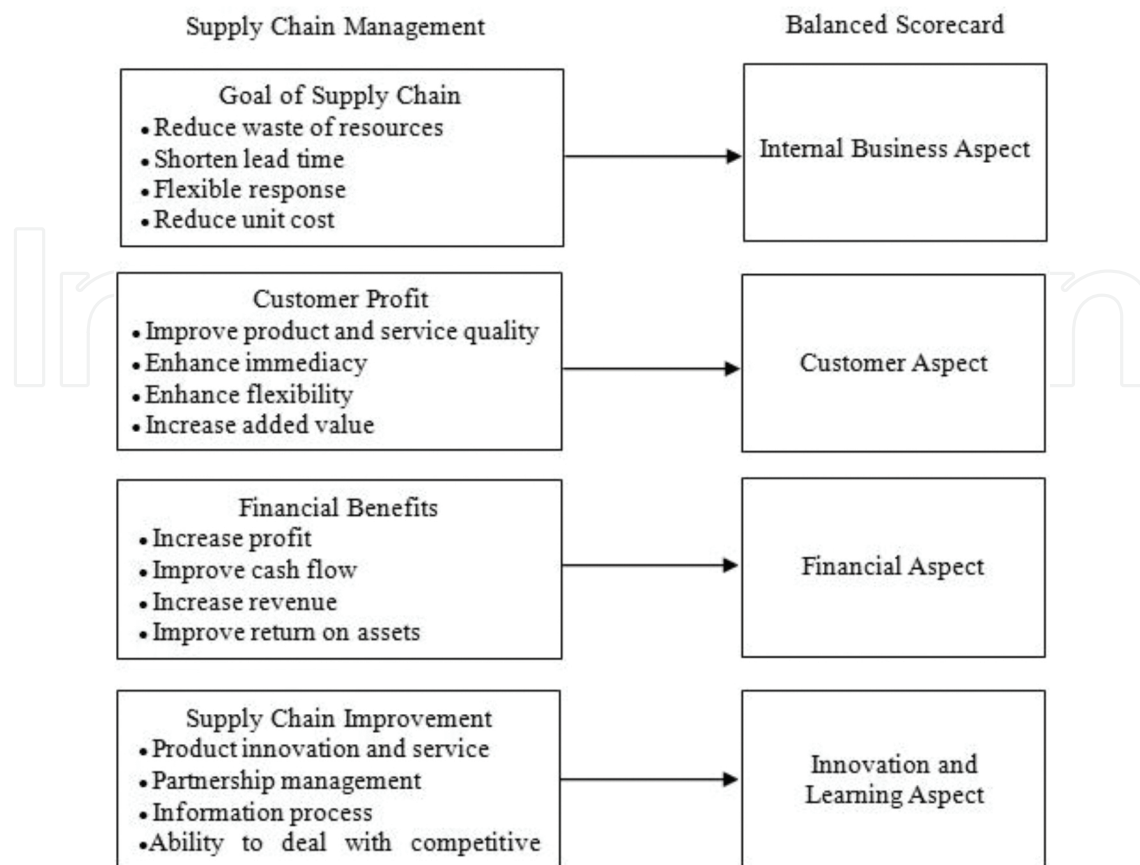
Supply Chain Management

Balanced Scorecard

Goal of Supply Chain
• Reduce waste of resources
• Shorten lead time
• Flexible response
• Reduce unit cost

Internal Business Aspect

Customer Profit
• Improve product and service quality
• Enhance immediacy
• Enhance flexibility
• Increase added value

Customer Aspect

Financial Benefits
• Increase profit
• Improve cash flow
• Increase revenue
• Improve return on assets

Financial Aspect

Supply Chain Improvement
• Product innovation and service
• Partnership management
• Information process
• Ability to deal with competitive

Innovation and Learning Aspect